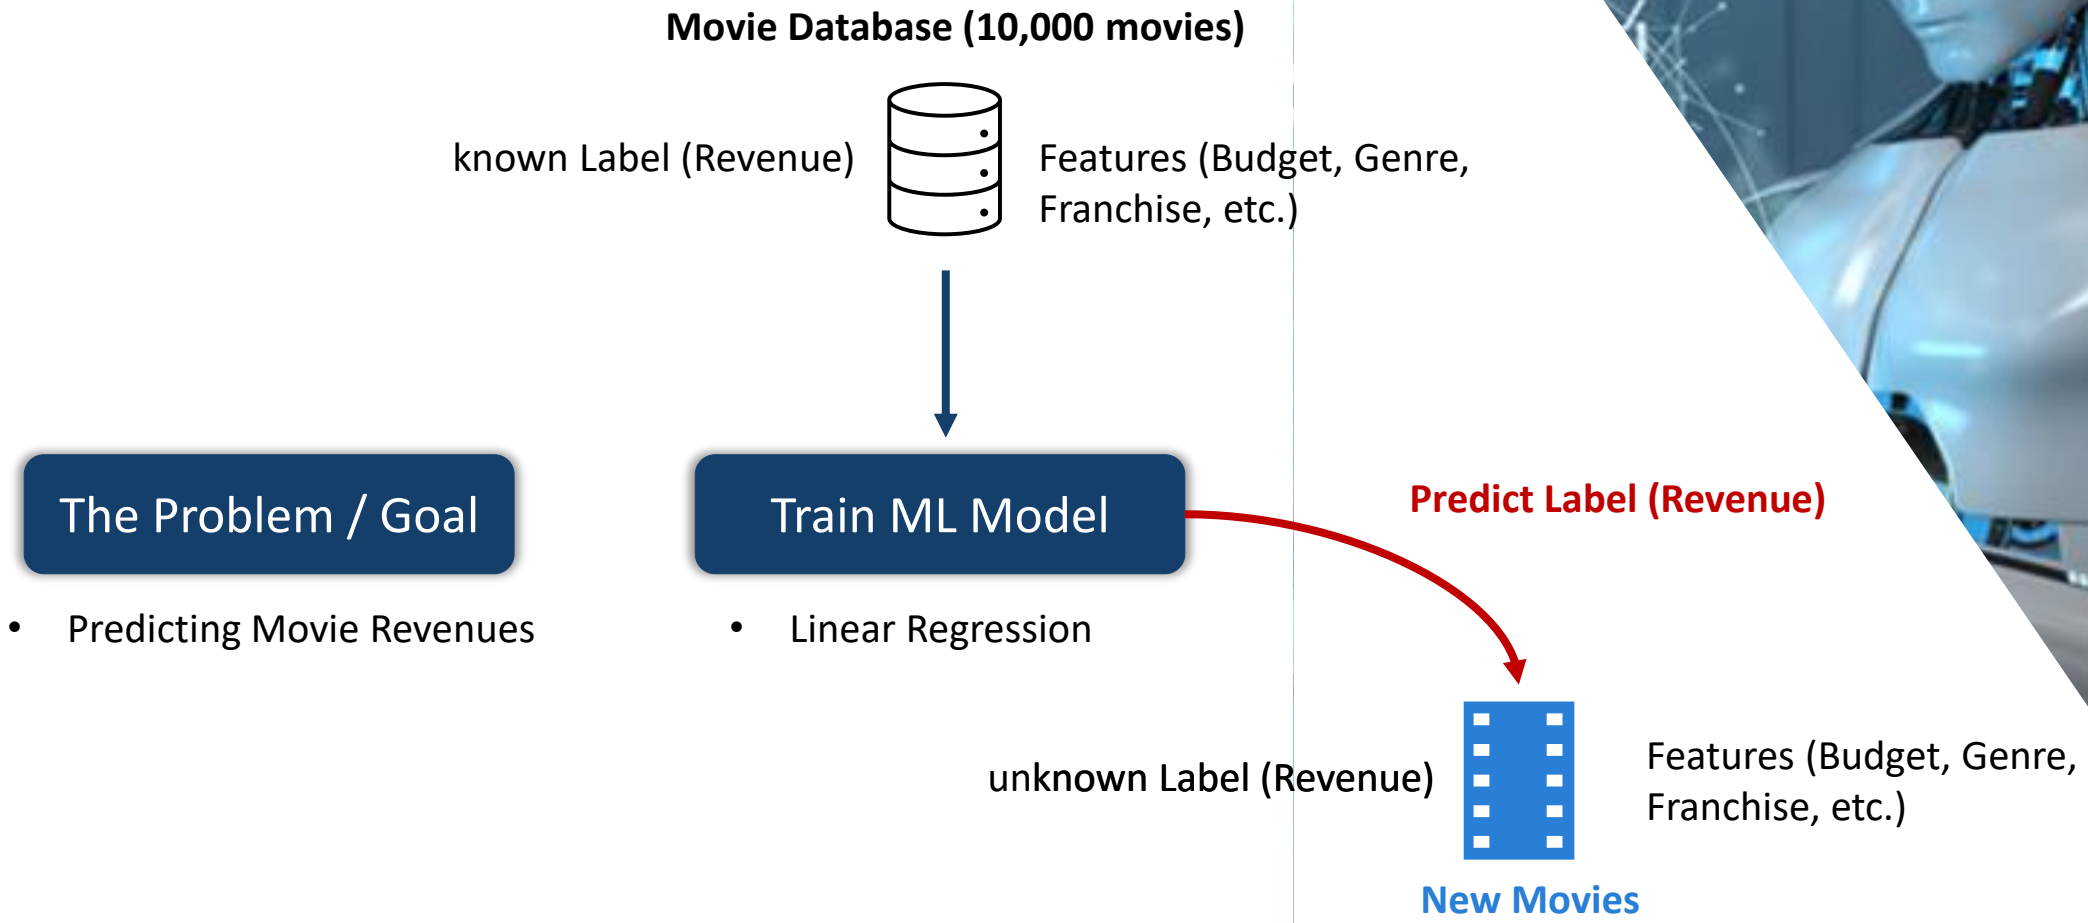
Movie Database (10,000 movies)

known Label (Revenue)

Features (Budget, Genre, Franchise, etc.)

The Problem / Goal

- Predicting Movie Revenues

Train ML Model

- Linear Regression

Predict Label (Revenue)

unknown Label (Revenue)

Features (Budget, Genre, Franchise, etc.)

New Movies